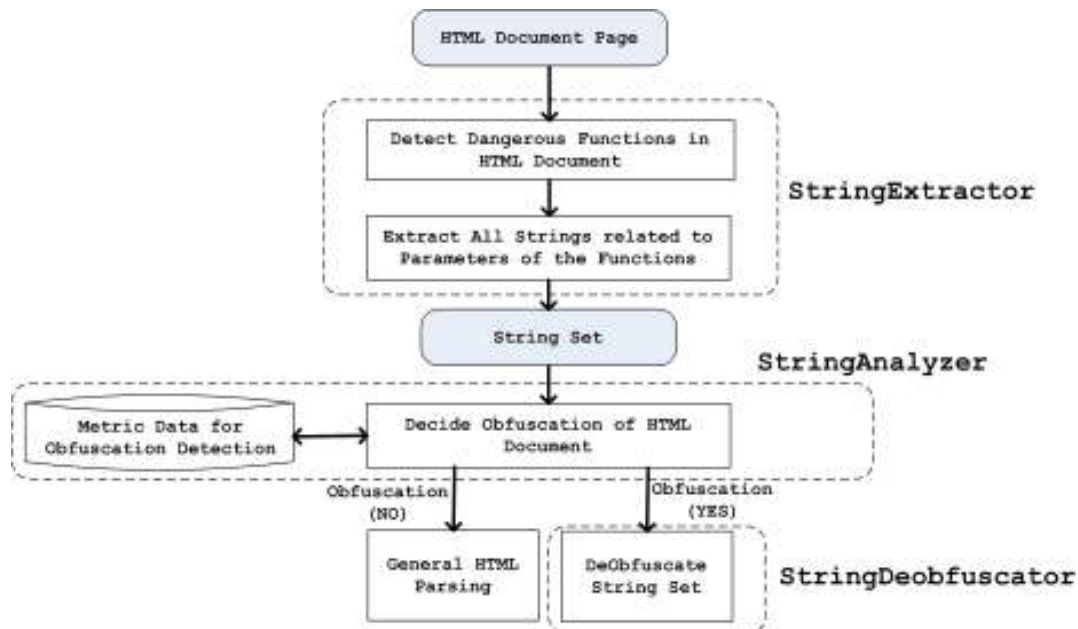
HTML Document Page

Detect Dangerous Functions in HTML Document

StringExtractor

Extract All Strings related to Parameters of the Functions

String Set

StringAnalyzer

Metric Data for Obfuscation Detection

Decide Obfuscation of HTML Document

Obfuscation (NO)

Obfuscation (YES)

General HTML Parsing

DeObfuscate String Set

StringDeobfuscator